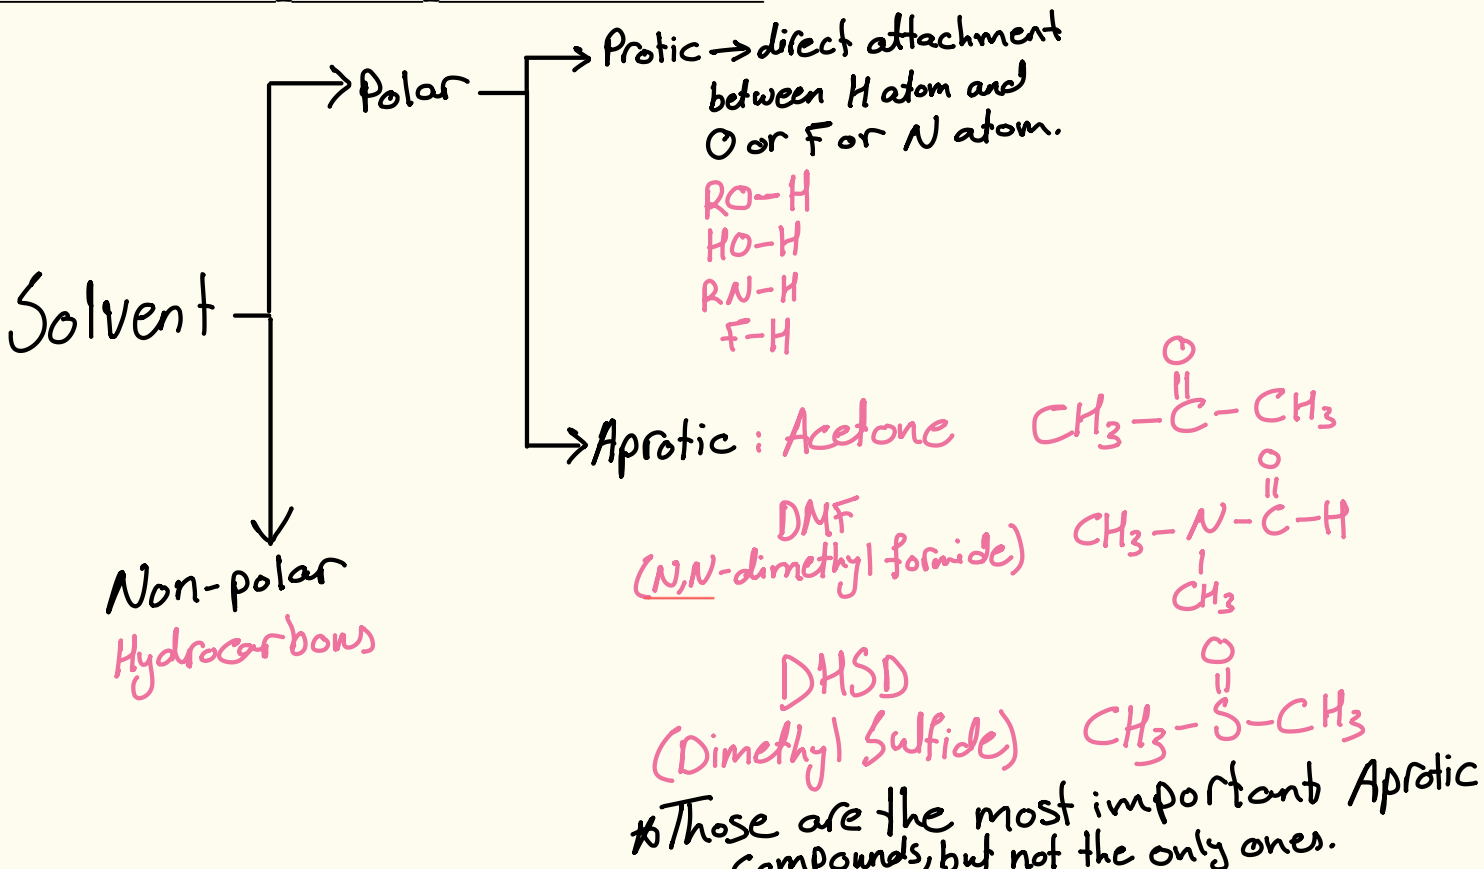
Solvent

Polar

Protic → direct attachment between H atom and O or F or N atom.

RO–H
HO–H
RN–H
F–H

Aprotic : Acetone $CH_3-\overset{O}{\overset{\|}{C}}-CH_3$

DMF (N,N-dimethyl formide) $CH_3-\underset{CH_3}{\underset{|}{N}}-\overset{O}{\overset{\|}{C}}-H$

DHSD (Dimethyl Sulfide) $CH_3-\overset{O}{\overset{\|}{S}}-CH_3$

Non-polar
Hydrocarbons

*Those are the most important Aprotic compounds, but not the only ones.